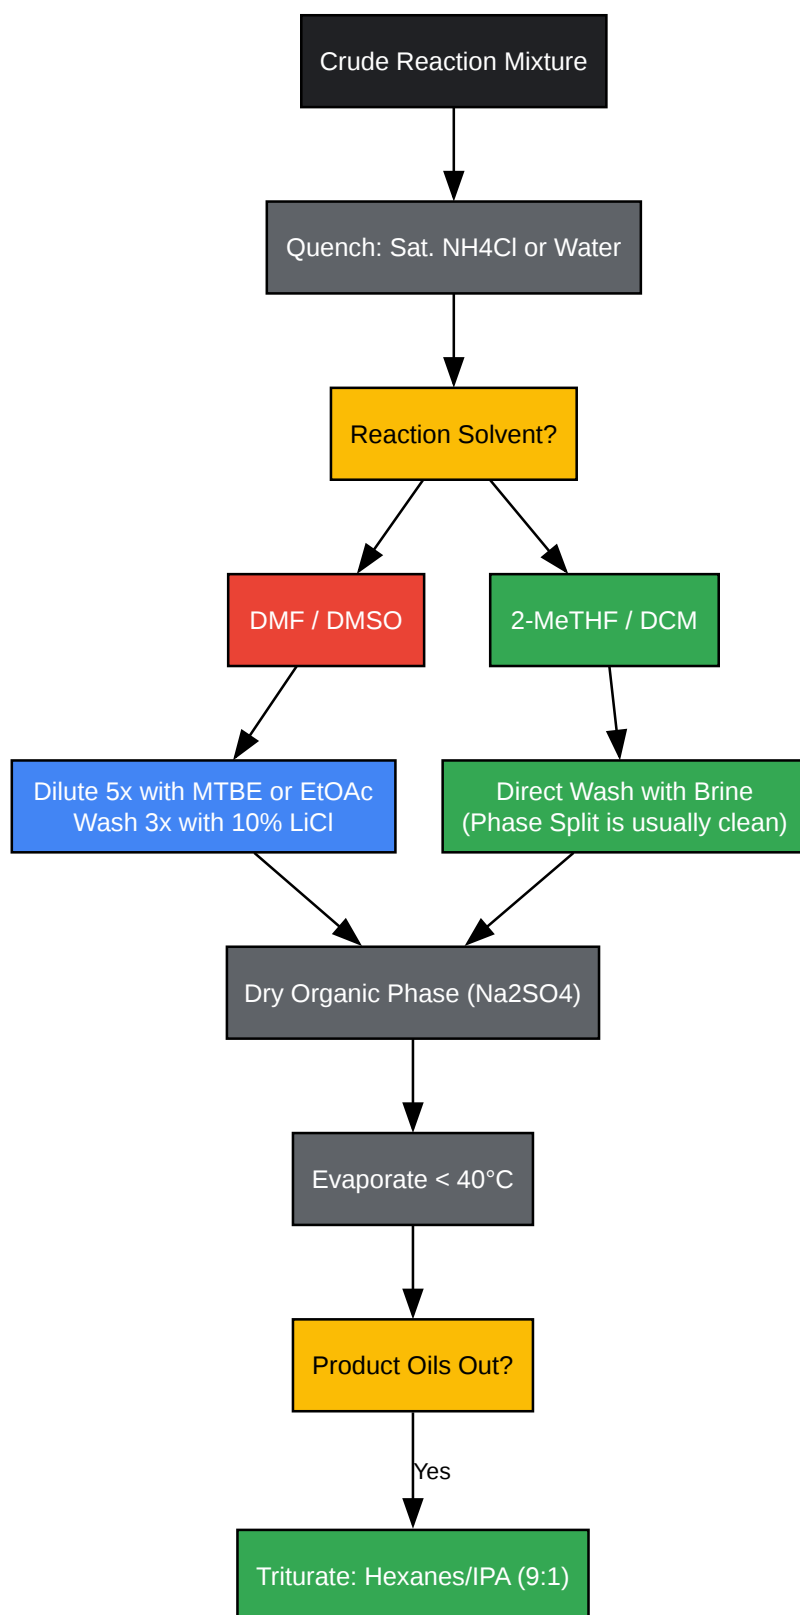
Crude Reaction Mixture

Quench: Sat. NH4Cl or Water

Reaction Solvent?

DMF / DMSO

2-MeTHF / DCM

Dilute 5x with MTBE or EtOAc
Wash 3x with 10% LiCl

Direct Wash with Brine
(Phase Split is usually clean)

Dry Organic Phase (Na2SO4)

Evaporate < 40°C

Product Oils Out?

Yes

Triturate: Hexanes/IPA (9:1)